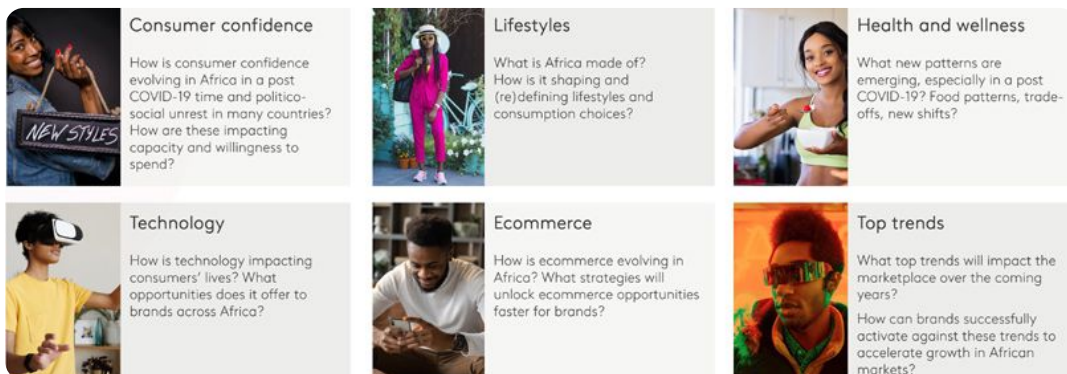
NEW STYLES

Consumer confidence

How is consumer confidence evolving in Africa in a post COVID-19 time and politico-social unrest in many countries? How are these impacting capacity and willingness to spend?

Lifestyles

What is Africa made of? How is it shaping and (re)defining lifestyles and consumption choices?

Health and wellness

What new patterns are emerging, especially in a post COVID-19? Food patterns, trade-offs, new shifts?

Technology

How is technology impacting consumers' lives? What opportunities does it offer to brands across Africa?

Ecommerce

How is ecommerce evolving in Africa? What strategies will unlock ecommerce opportunities faster for brands?

Top trends

What top trends will impact the marketplace over the coming years?

How can brands successfully activate against these trends to accelerate growth in African markets?